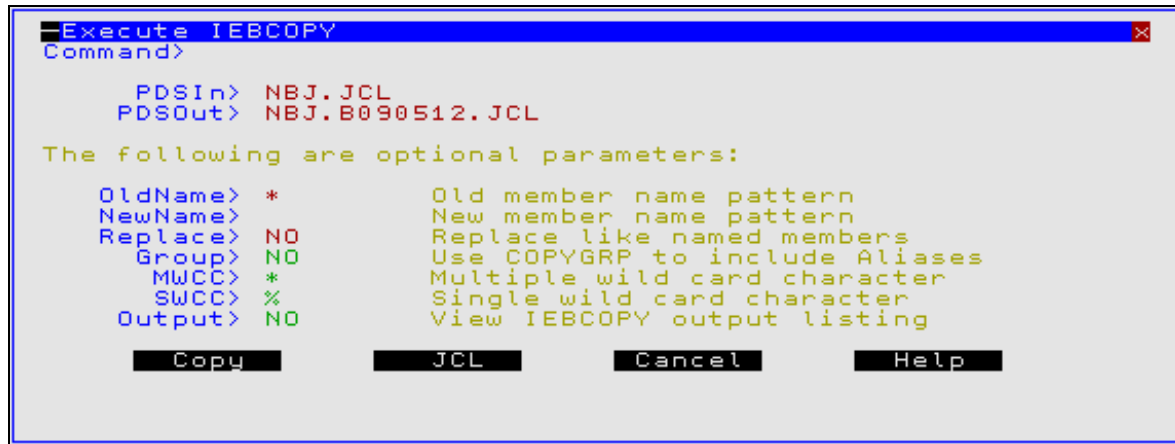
Execute IEBCOPY
Command>

PDSIn> NBJ.JCL
PDSOut> NBJ.B090512.JCL

The following are optional parameters:

| | | |
|---|---|---|
| OldName> | * | Old member name pattern |
| NewName> | | New member name pattern |
| Replace> | NO | Replace like named members |
| Group> | NO | Use COPYGRP to include Aliases |
| MWCC> | * | Multiple wild card character |
| SWCC> | % | Single wild card character |
| Output> | NO | View IEBCOPY output listing |

Copy JCL Cancel Help